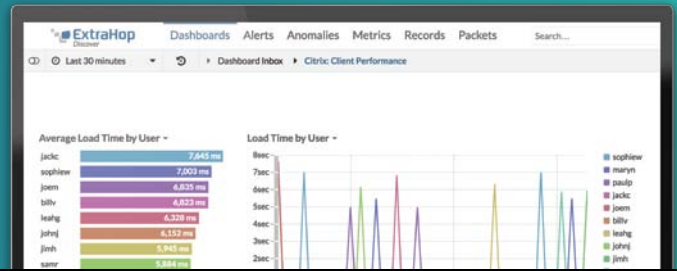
ExtraHop Discover

Dashboards Alerts Anomalies Metrics Records Packets Search...

Last 30 minutes Dashboard Inbox Citrix: Client Performance

Average Load Time by User

| User | Load Time |
|---|---|
| jackc | 7,645 ms |
| sophiew | 7,003 ms |
| joem | 6,835 ms |
| billv | 6,823 ms |
| leahg | 6,328 ms |
| johnj | 6,152 ms |
| jimh | 5,945 ms |
| samr | 5,884 ms |

Load Time by User

8sec
7sec
6sec
5sec
4sec
3sec
2sec

sophiew
maryn
paulp
jackc
joem
billv
leahg
johnj
jimh